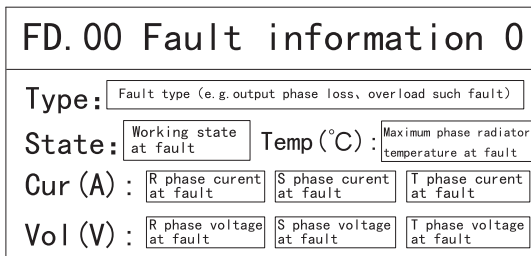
FD.00 Fault information 0

Type: Fault type (e.g. output phase loss、overload such fault)

State: Working state at fault Temp(°C): Maximum phase radiator temperature at fault

Cur(A): R phase curent at fault S phase curent at fault T phase curent at fault

Vol(V): R phase voltage at fault S phase voltage at fault T phase voltage at fault